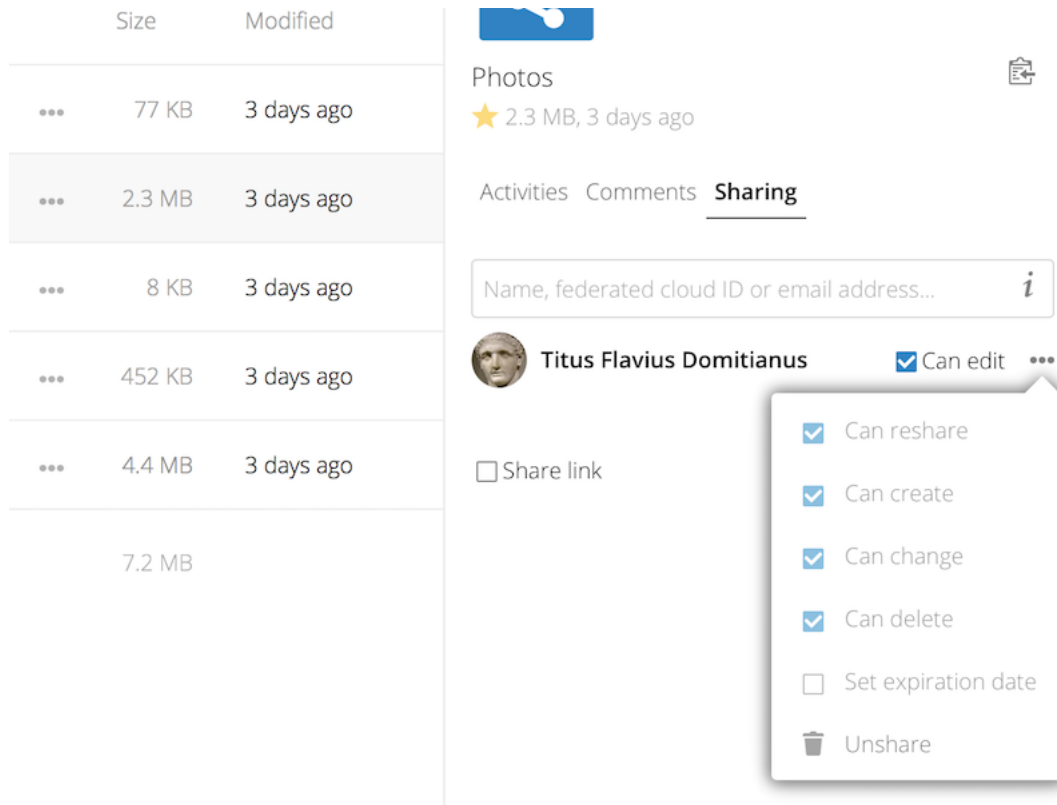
Size Modified

••• 77 KB 3 days ago

••• 2.3 MB 3 days ago

••• 8 KB 3 days ago

••• 452 KB 3 days ago

••• 4.4 MB 3 days ago

7.2 MB

Photos

2.3 MB, 3 days ago

Activities Comments Sharing

Name, federated cloud ID or email address...

i

Titus Flavius Domitianus

Can edit •••

Share link

Can reshare

Can create

Can change

Can delete

Set expiration date

Unshare